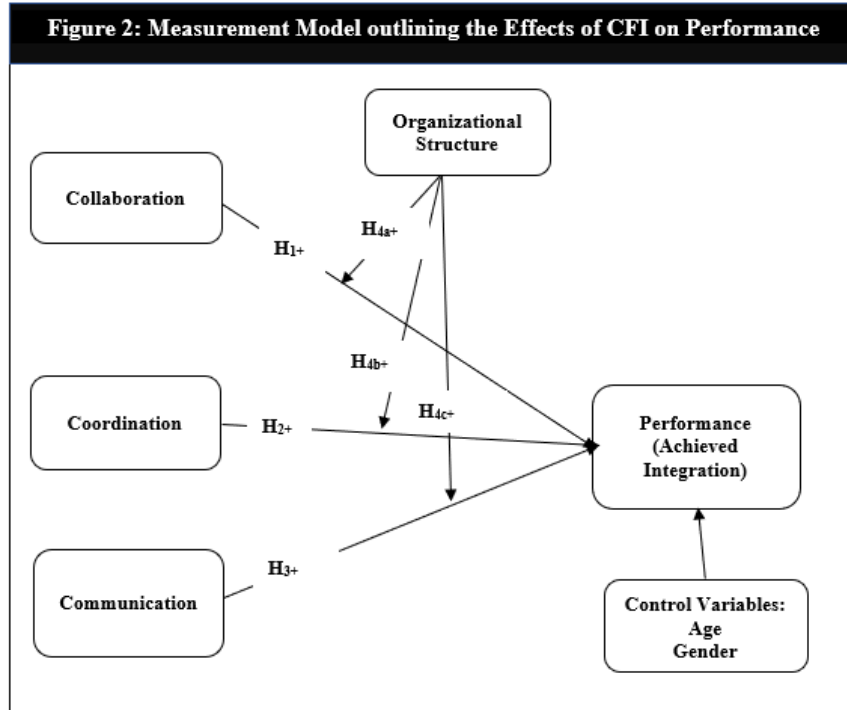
Figure 2: Measurement Model outlining the Effects of CFI on Performance

Organizational Structure

Collaboration

$H_{4a+}$

$H_{1+}$

$H_{4b+}$

Coordination

$H_{2+}$

$H_{4c+}$

Performance (Achieved Integration)

Communication

$H_{3+}$

Control Variables: Age Gender